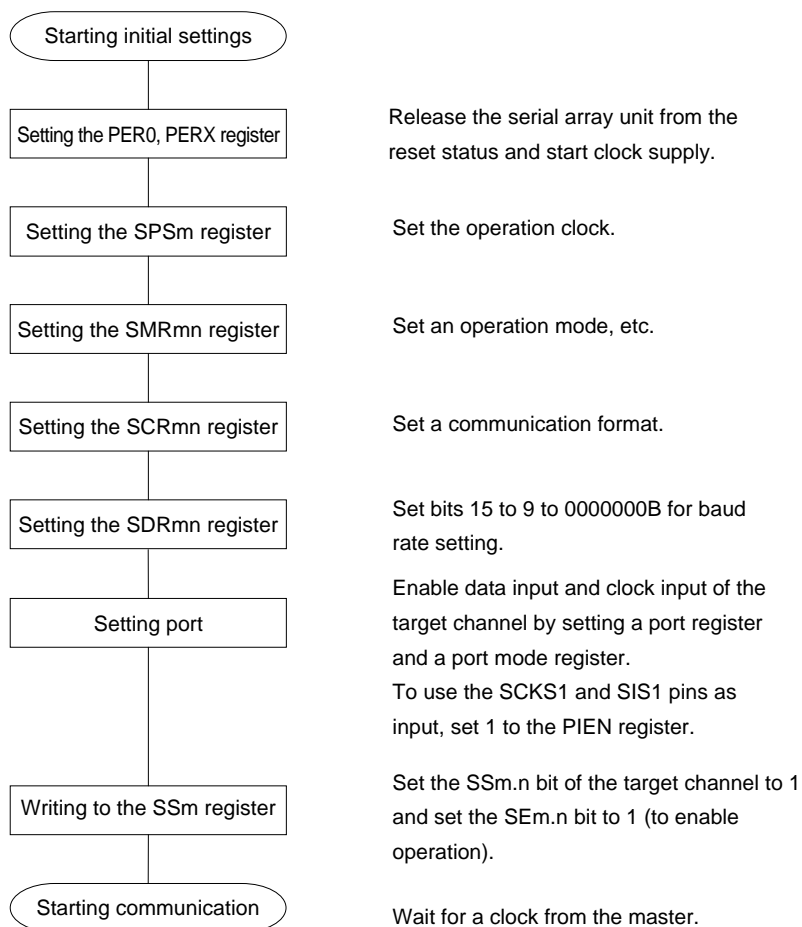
Starting initial settings

Setting the PER0, PERX register

Release the serial array unit from the reset status and start clock supply.

Setting the SPSm register

Set the operation clock.

Setting the SMRmn register

Set an operation mode, etc.

Setting the SCRmn register

Set a communication format.

Setting the SDRmn register

Set bits 15 to 9 to 0000000B for baud rate setting.

Setting port

Enable data input and clock input of the target channel by setting a port register and a port mode register.
To use the SCKS1 and SIS1 pins as input, set 1 to the PIEN register.

Writing to the SSm register

Set the SSm.n bit of the target channel to 1 and set the SEm.n bit to 1 (to enable operation).

Starting communication

Wait for a clock from the master.